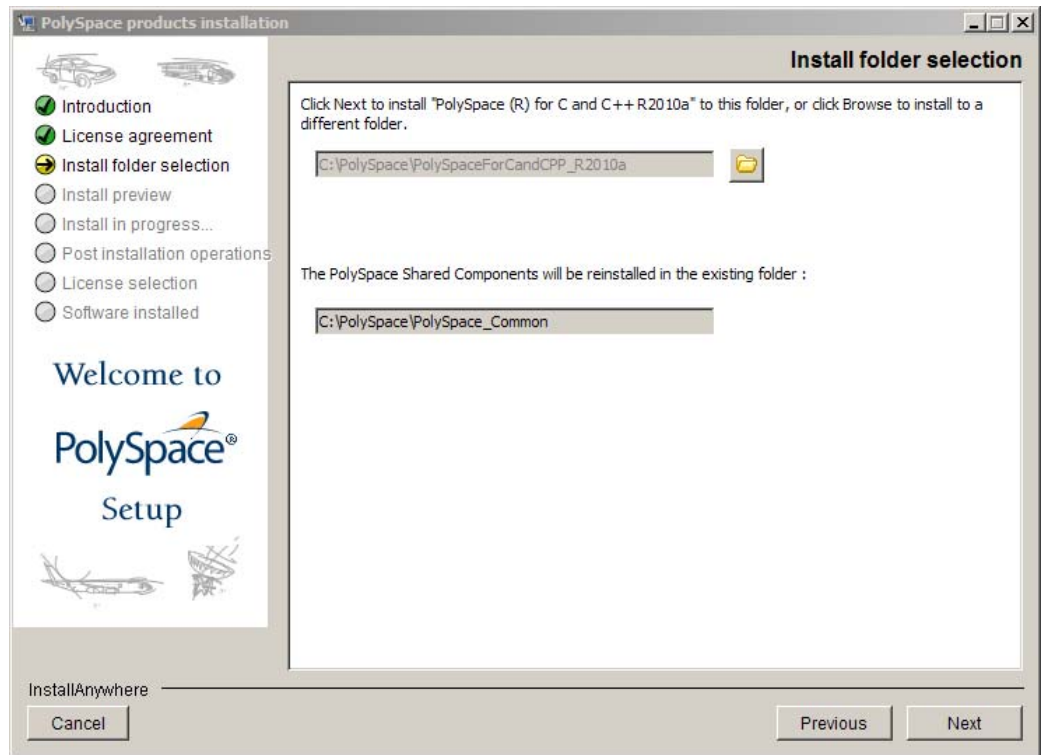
PolySpace products installation

Install folder selection

Introduction
License agreement
Install folder selection
Install preview
Install in progress...
Post installation operations
License selection
Software installed

Welcome to
PolySpace®
Setup

Click Next to install "PolySpace (R) for C and C++ R2010a" to this folder, or click Browse to install to a different folder.

C:\PolySpace\PolySpaceForCandCPP_R2010a

The PolySpace Shared Components will be reinstalled in the existing folder :

C:\PolySpace\PolySpace_Common

InstallAnywhere

Cancel

Previous

Next